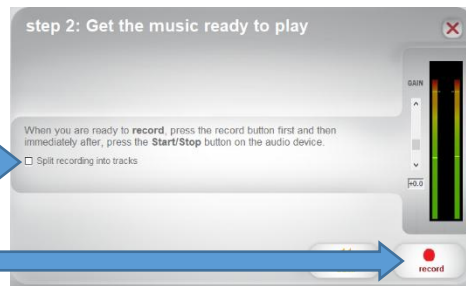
step 2: Get the music ready to play

GAIN

When you are ready to **record**, press the record button first and then immediately after, press the **Start/Stop** button on the audio device.

☐ Split recording into tracks

+0.0

record